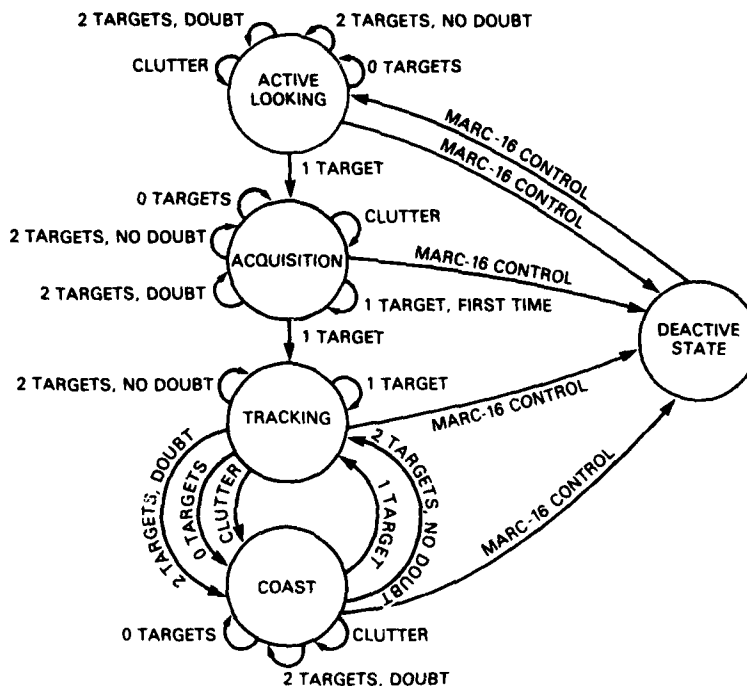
2 TARGETS, DOUBT
2 TARGETS, NO DOUBT
CLUTTER
ACTIVE LOOKING
0 TARGETS
MARC-16 CONTROL
MARC-16 CONTROL
1 TARGET
0 TARGETS
CLUTTER
2 TARGETS, NO DOUBT
ACQUISITION
MARC-16 CONTROL
2 TARGETS, DOUBT
1 TARGET, FIRST TIME
DEACTIVE STATE
1 TARGET
2 TARGETS, NO DOUBT
1 TARGET
TRACKING
MARC-16 CONTROL
2 TARGETS, DOUBT
0 TARGETS
CLUTTER
2 TARGETS, NO DOUBT
1 TARGET
MARC-16 CONTROL
COAST
0 TARGETS
CLUTTER
2 TARGETS, DOUBT